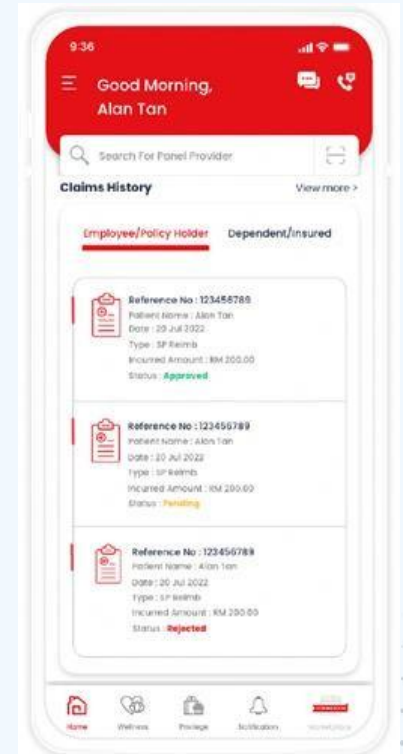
9:36

Good Morning, Alan Tan

Search For Panel Provider

Claims History

View more >

Employee/Policy Holder

Dependent/Insured

Reference No : 123456789
Patient Name : Alan Tan
Date : 20 Jul 2022
Type : SP Reimb
Incurred Amount : RM 200.00
Status : Approved

Reference No : 123456789
Patient Name : Alan Tan
Date : 20 Jul 2022
Type : SP Reimb
Incurred Amount : RM 200.00
Status : Pending

Reference No : 123456789
Patient Name : Alan Tan
Date : 20 Jul 2022
Type : SP Reimb
Incurred Amount : RM 200.00
Status : Rejected

Home
Wellness
Privilege
Notification
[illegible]